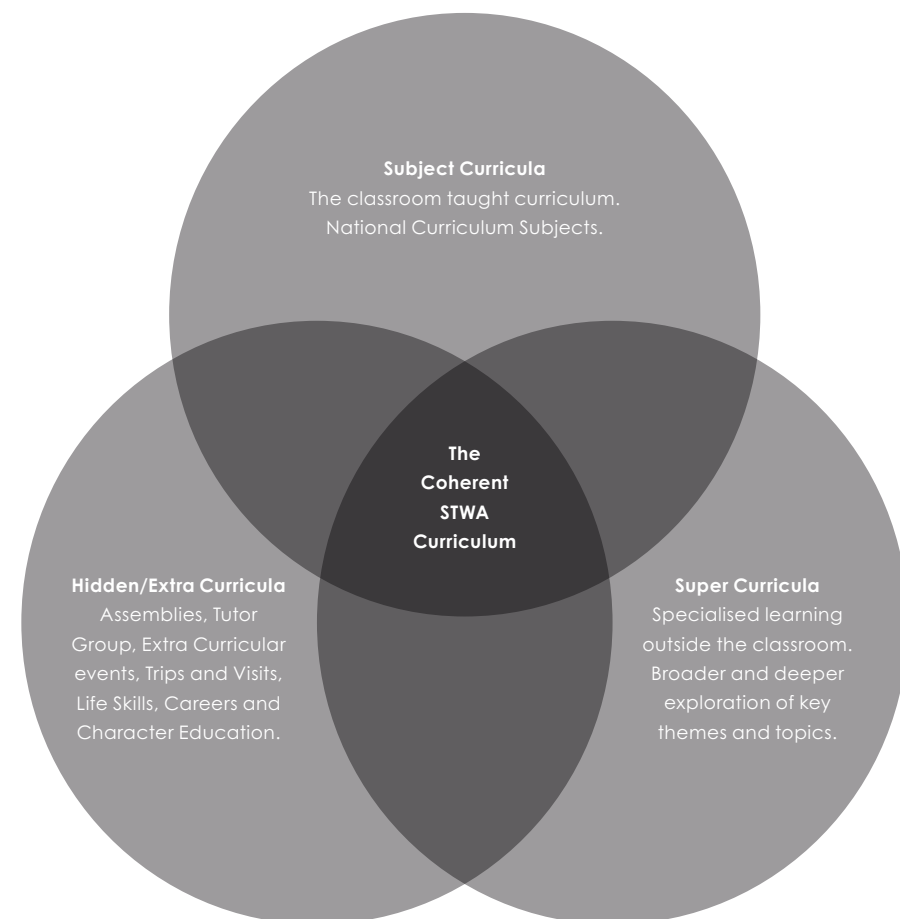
**Subject Curricula**
The classroom taught curriculum. National Curriculum Subjects.

**The Coherent STWA Curriculum**

**Hidden/Extra Curricula**
Assemblies, Tutor Group, Extra Curricular events, Trips and Visits, Life Skills, Careers and Character Education.

**Super Curricula**
Specialised learning outside the classroom. Broader and deeper exploration of key themes and topics.